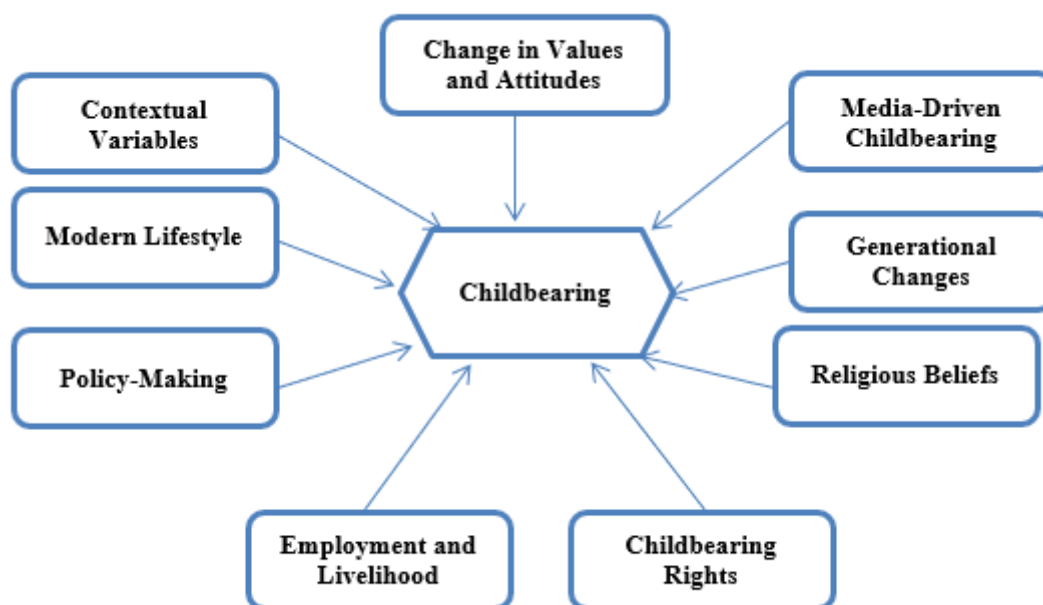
Change in Values and Attitudes

Contextual Variables

Media-Driven Childbearing

Modern Lifestyle

Childbearing

Generational Changes

Policy-Making

Religious Beliefs

Employment and Livelihood

Childbearing Rights